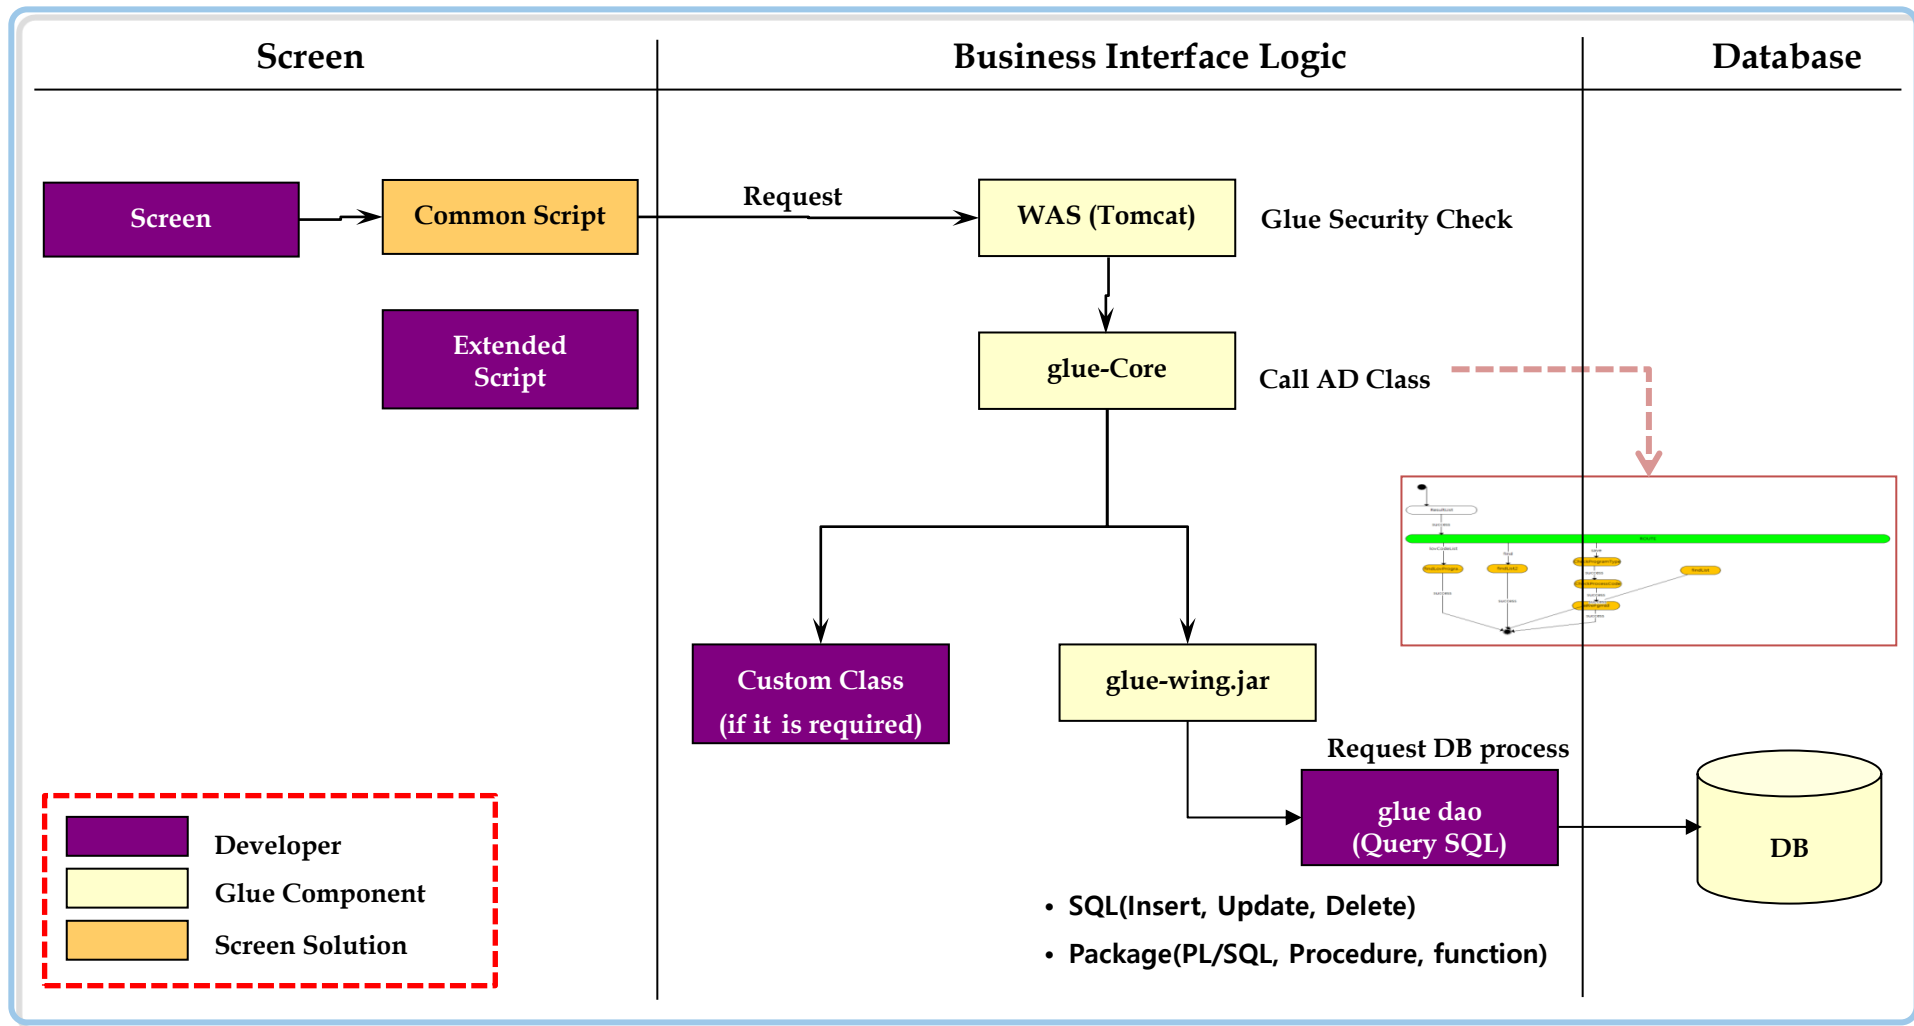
Screen

Business Interface Logic

Database

Screen

Common Script

Request

WAS (Tomcat)

Glue Security Check

Extended Script

glue-Core

Call AD Class

Custom Class (if it is required)

glue-wing.jar

Request DB process

glue dao (Query SQL)

DB

Developer

Glue Component

Screen Solution

• SQL(Insert, Update, Delete)

• Package(PL/SQL, Procedure, function)